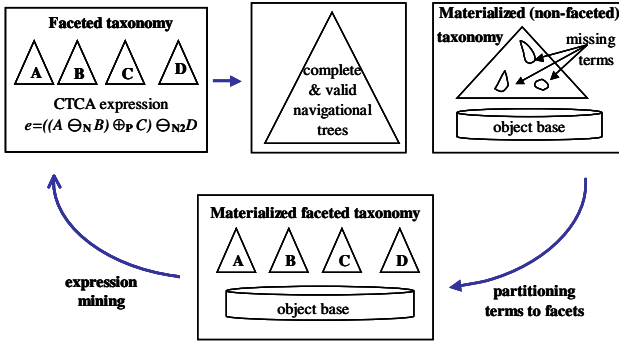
Faceted taxonomy

A B C D

CTCA expression

$e=((A \ominus_N B) \oplus_P C) \ominus_{N2} D$

complete & valid navigational trees

Materialized (non-faceted) taxonomy

missing terms

object base

Materialized faceted taxonomy

A B C D

object base

expression mining

partitioning terms to facets